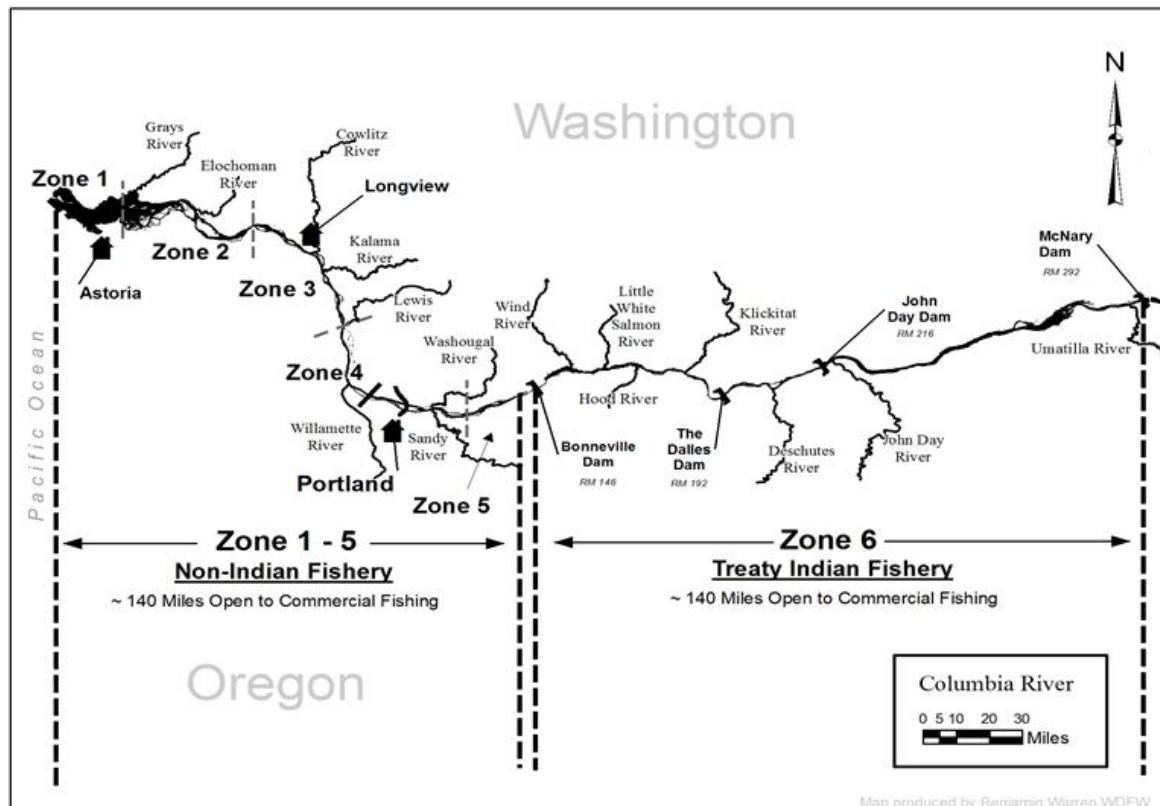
Washington

N

Grays River

Cowlitz River

Elochoman River

Zone 1

Longview

Zone 2

Kalama River

Astoria

Zone 3

McNary Dam
RM 292

Lewis River

Wind River

Little White Salmon River

Klickitat River

John Day Dam
RM 216

Umatilla River

Pacific Ocean

Washougal River

Zone 4

Hood River

Willamette River

Sandy River

Bonneville Dam
RM 146

The Dalles Dam
RM 192

Deschutes River

John Day River

Portland

Zone 5

Zone 1 - 5
Non-Indian Fishery
~ 140 Miles Open to Commercial Fishing

Zone 6
Treaty Indian Fishery
~ 140 Miles Open to Commercial Fishing

Oregon

Columbia River
0 5 10 20 30
Miles

Map produced by Benjamin Warren WDFW